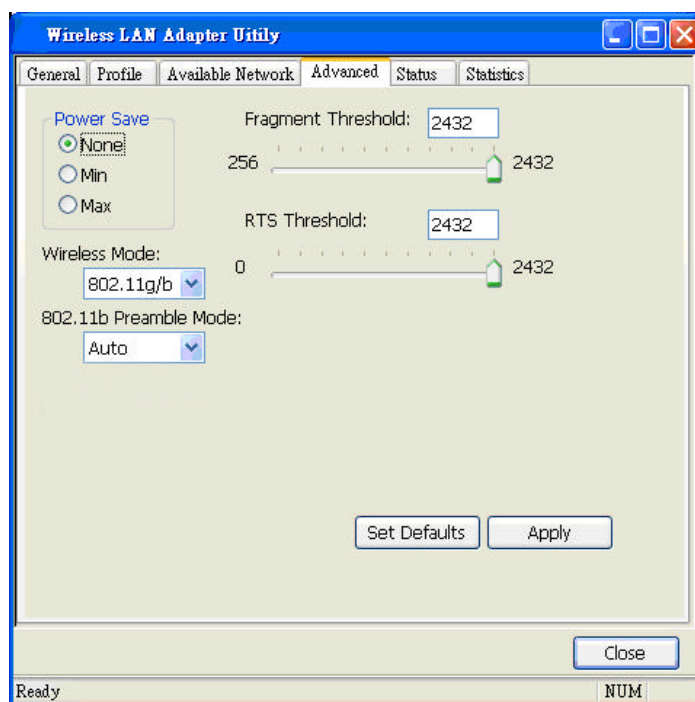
Wireless LAN Adapter Uitily

General | Profile | Available Network | Advanced | Status | Statistics

Power Save
None
Min
Max

Fragment Threshold: 2432
256 2432

RTS Threshold: 2432
0 2432

Wireless Mode:
802.11g/b

802.11b Preamble Mode:
Auto

Set Defaults
Apply

Close

Ready
NUM